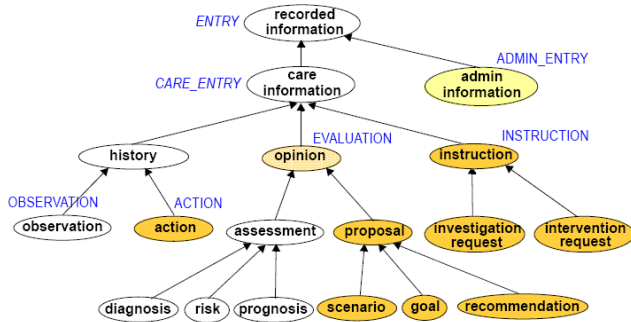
ENTRY
recorded information

CARE_ENTRY
care information

ADMIN_ENTRY
admin information

EVALUATION
INSTRUCTION

history
opinion
instruction

OBSERVATION
ACTION

observation
action
assessment
proposal
investigation request
intervention request

diagnosis
risk
prognosis
scenario
goal
recommendation